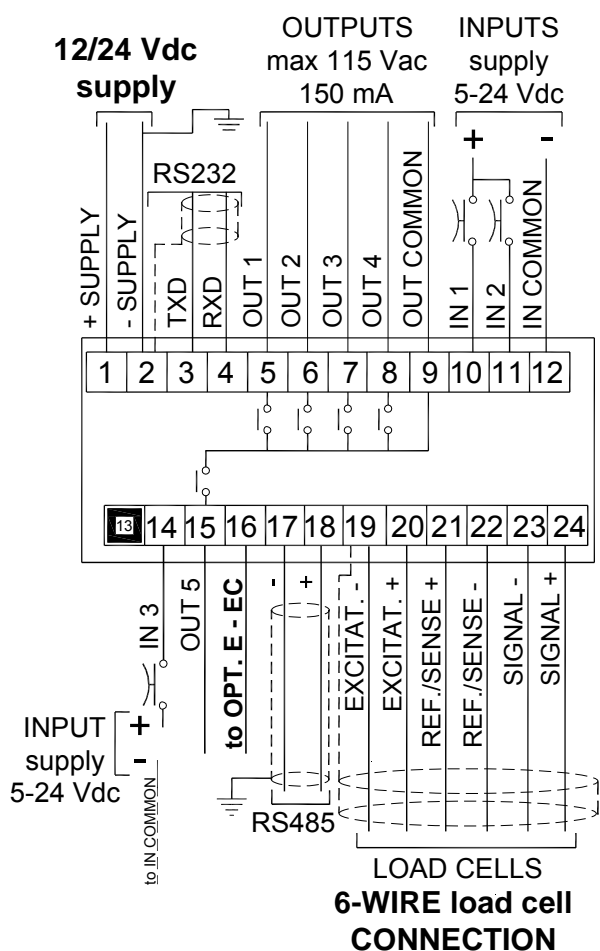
12/24 Vdc supply

OUTPUTS max 115 Vac 150 mA

INPUTS supply 5-24 Vdc

+ -

RS232

+ SUPPLY
- SUPPLY
TXD
RXD
OUT 1
OUT 2
OUT 3
OUT 4
OUT COMMON
IN 1
IN 2
IN COMMON

1 2 3 4 5 6 7 8 9 10 11 12

13 14 15 16 17 18 19 20 21 22 23 24

IN 3
OUT 5
to OPT. E - EC
- +
EXCITAT. -
EXCITAT. +
REF./SENSE +
REF./SENSE -
SIGNAL -
SIGNAL +

INPUT supply 5-24 Vdc
+ -
to IN COMMON

RS485

LOAD CELLS
6-WIRE load cell CONNECTION